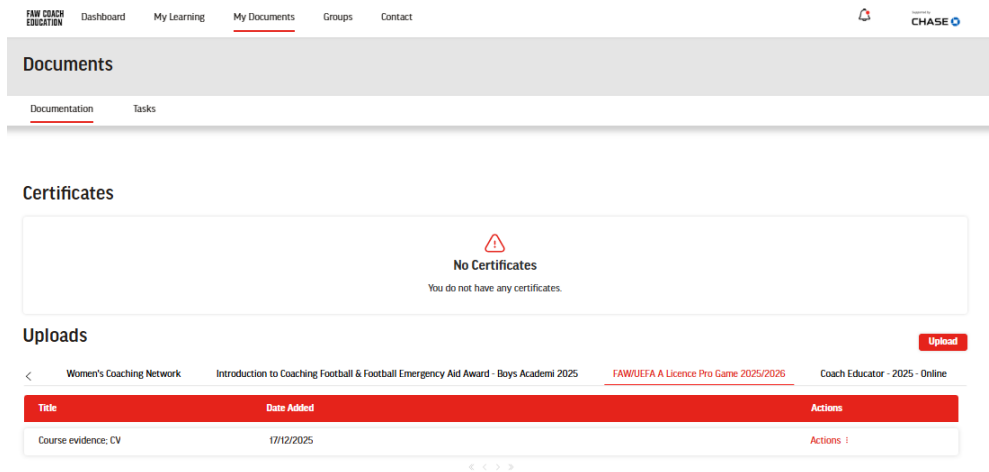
FAW COACH EDUCATION Dashboard My Learning My Documents Groups Contact

Supported by CHASE

Documents

Documentation Tasks

Certificates

No Certificates

You do not have any certificates.

Uploads

Upload

Women's Coaching Network Introduction to Coaching Football & Football Emergency Aid Award - Boys Academi 2025 FAW/UEFA A Licence Pro Game 2025/2026 Coach Educator - 2025 - Online

| Title | Date Added | Actions |
|---|---|---|
| Course evidence; CV | 17/12/2025 | Actions ⋮ |